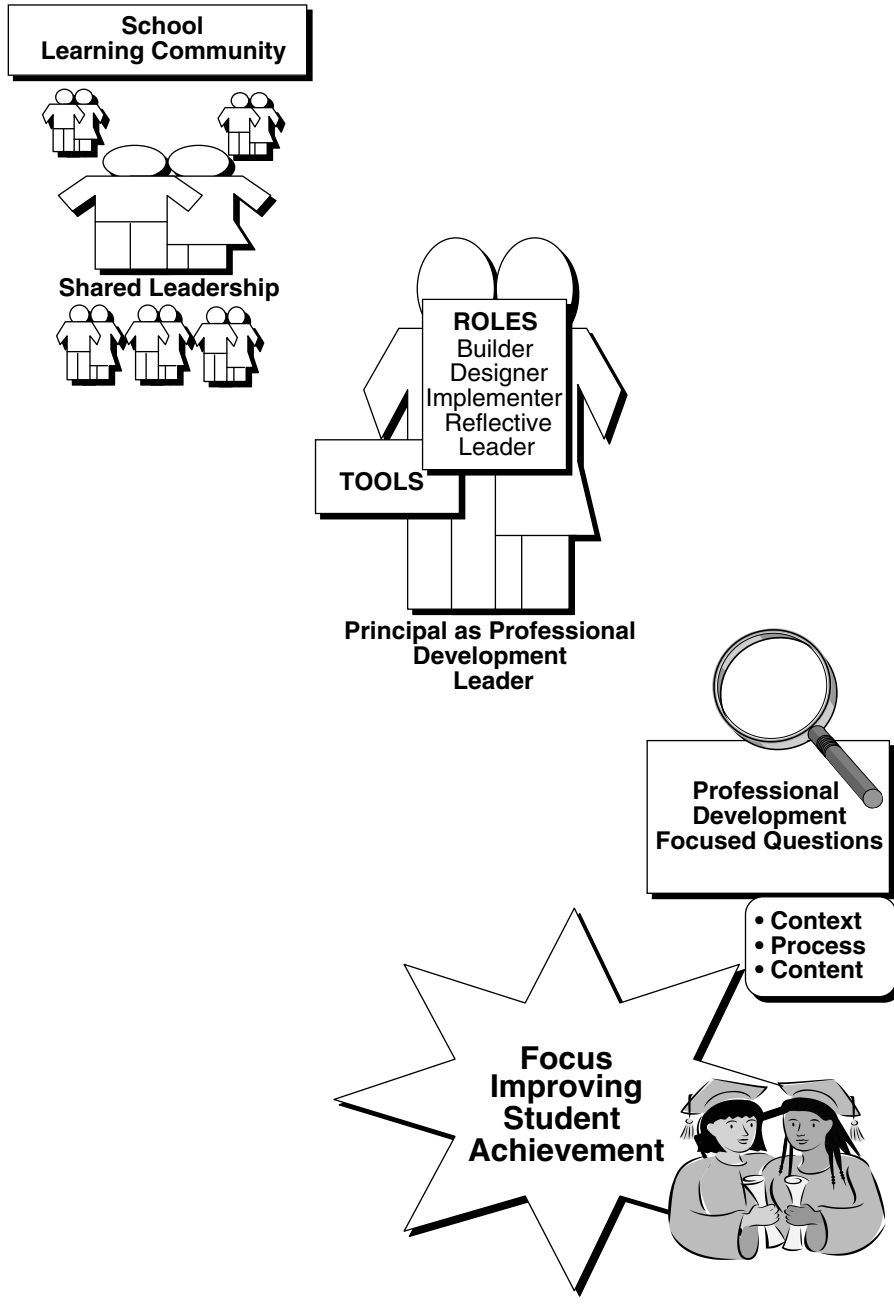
School Learning Community

Shared Leadership

ROLES
Builder
Designer
Implementer
Reflective Leader

TOOLS

Principal as Professional Development Leader

Professional Development Focused Questions

• Context
• Process
• Content

Focus
Improving Student Achievement